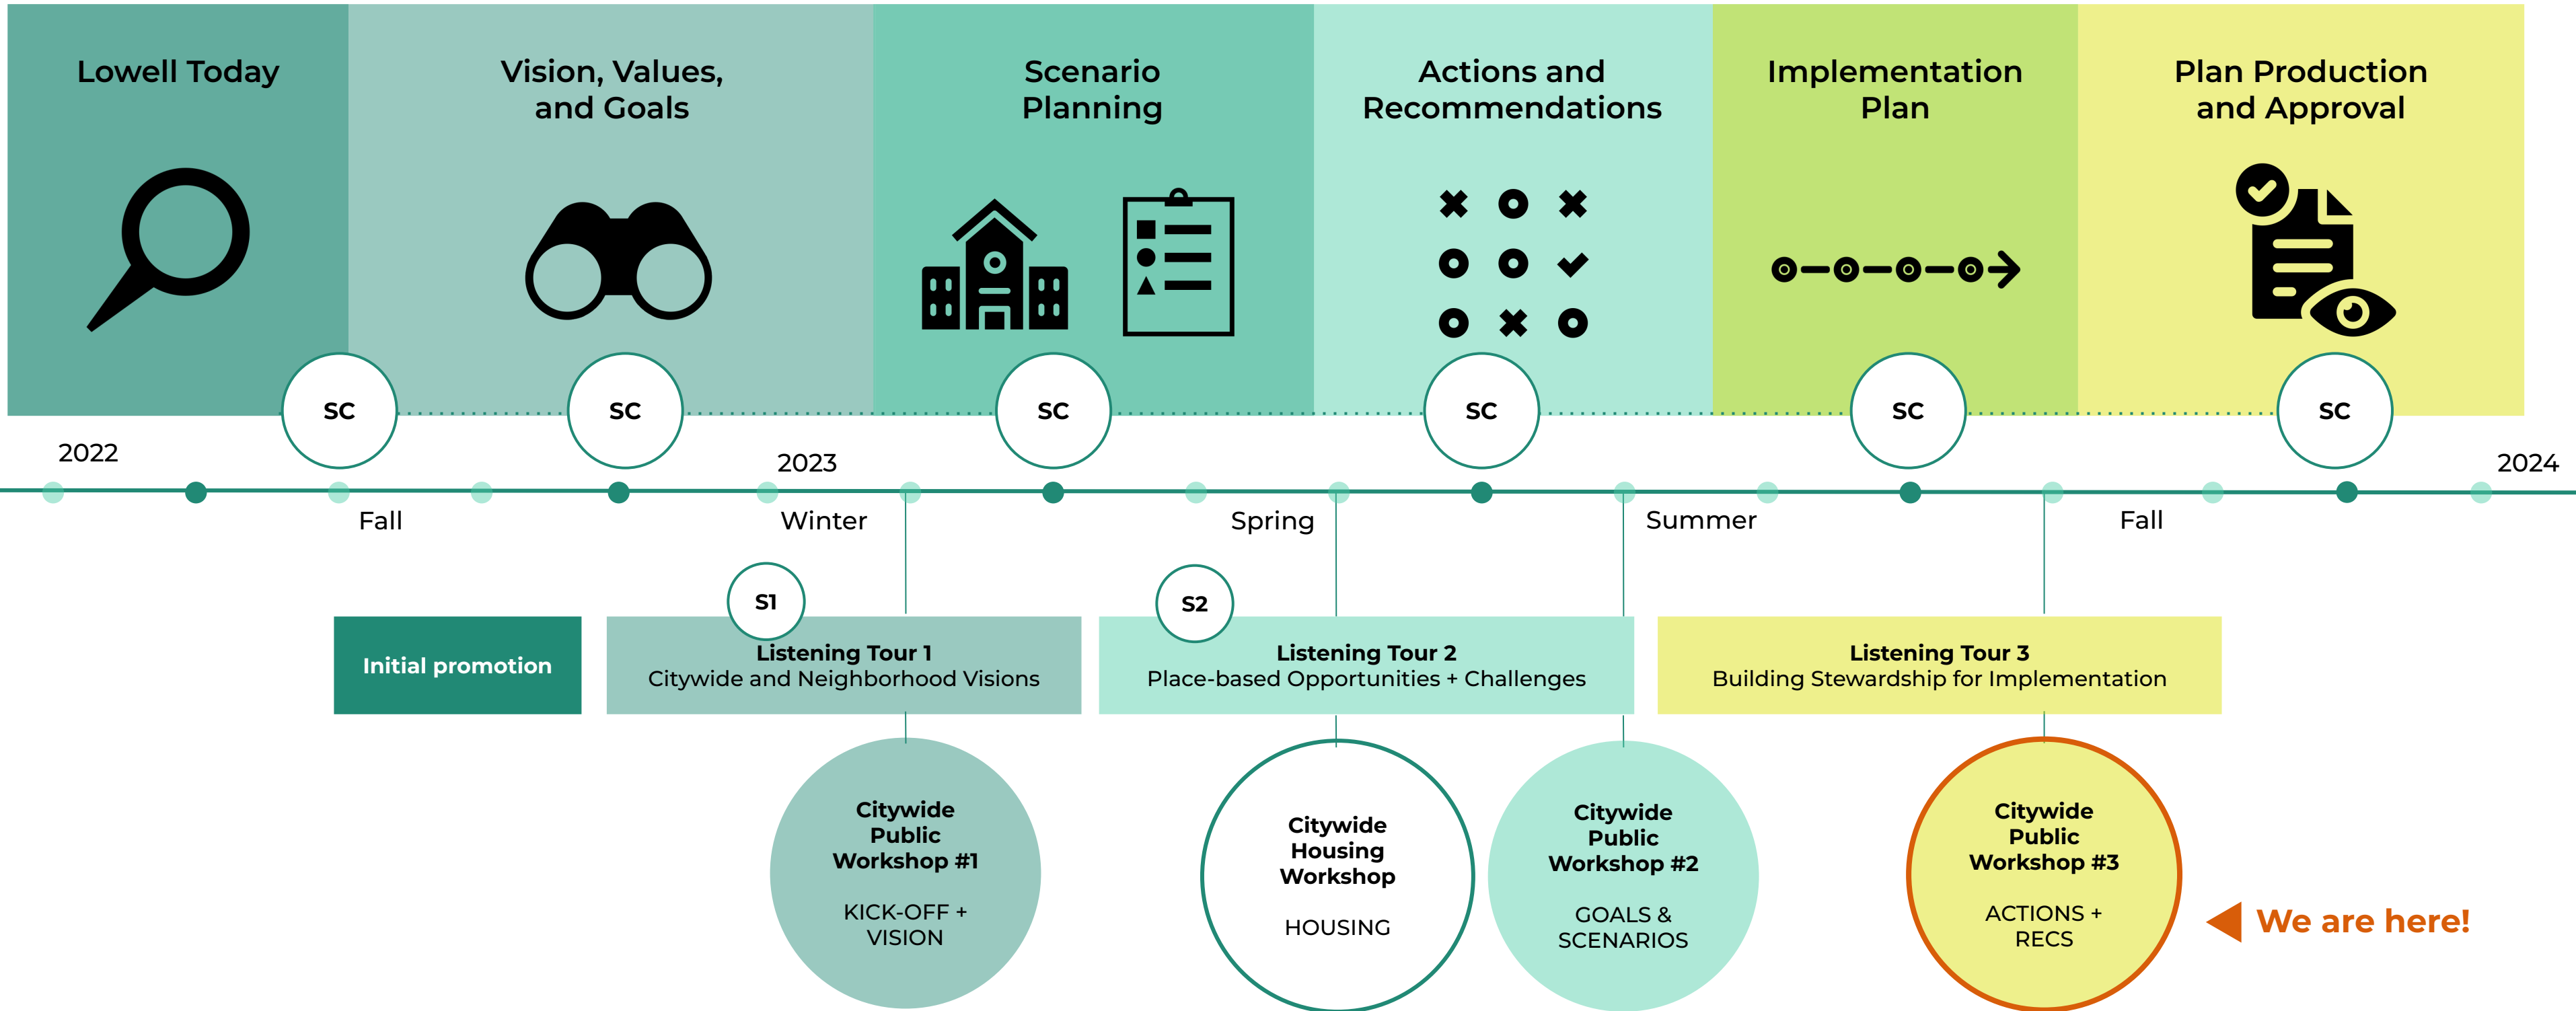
Lowell Today

Vision, Values, and Goals

Scenario Planning

Actions and Recommendations

Implementation Plan

Plan Production and Approval

SC SC SC SC SC SC

2022

2023

2024

Fall

Winter

Spring

Summer

Fall

S1

S2

Initial promotion

Listening Tour 1
Citywide and Neighborhood Visions

Listening Tour 2
Place-based Opportunities + Challenges

Listening Tour 3
Building Stewardship for Implementation

Citywide Public Workshop #1

KICK-OFF + VISION

Citywide Housing Workshop

HOUSING

Citywide Public Workshop #2

GOALS & SCENARIOS

Citywide Public Workshop #3

ACTIONS + RECS

We are here!